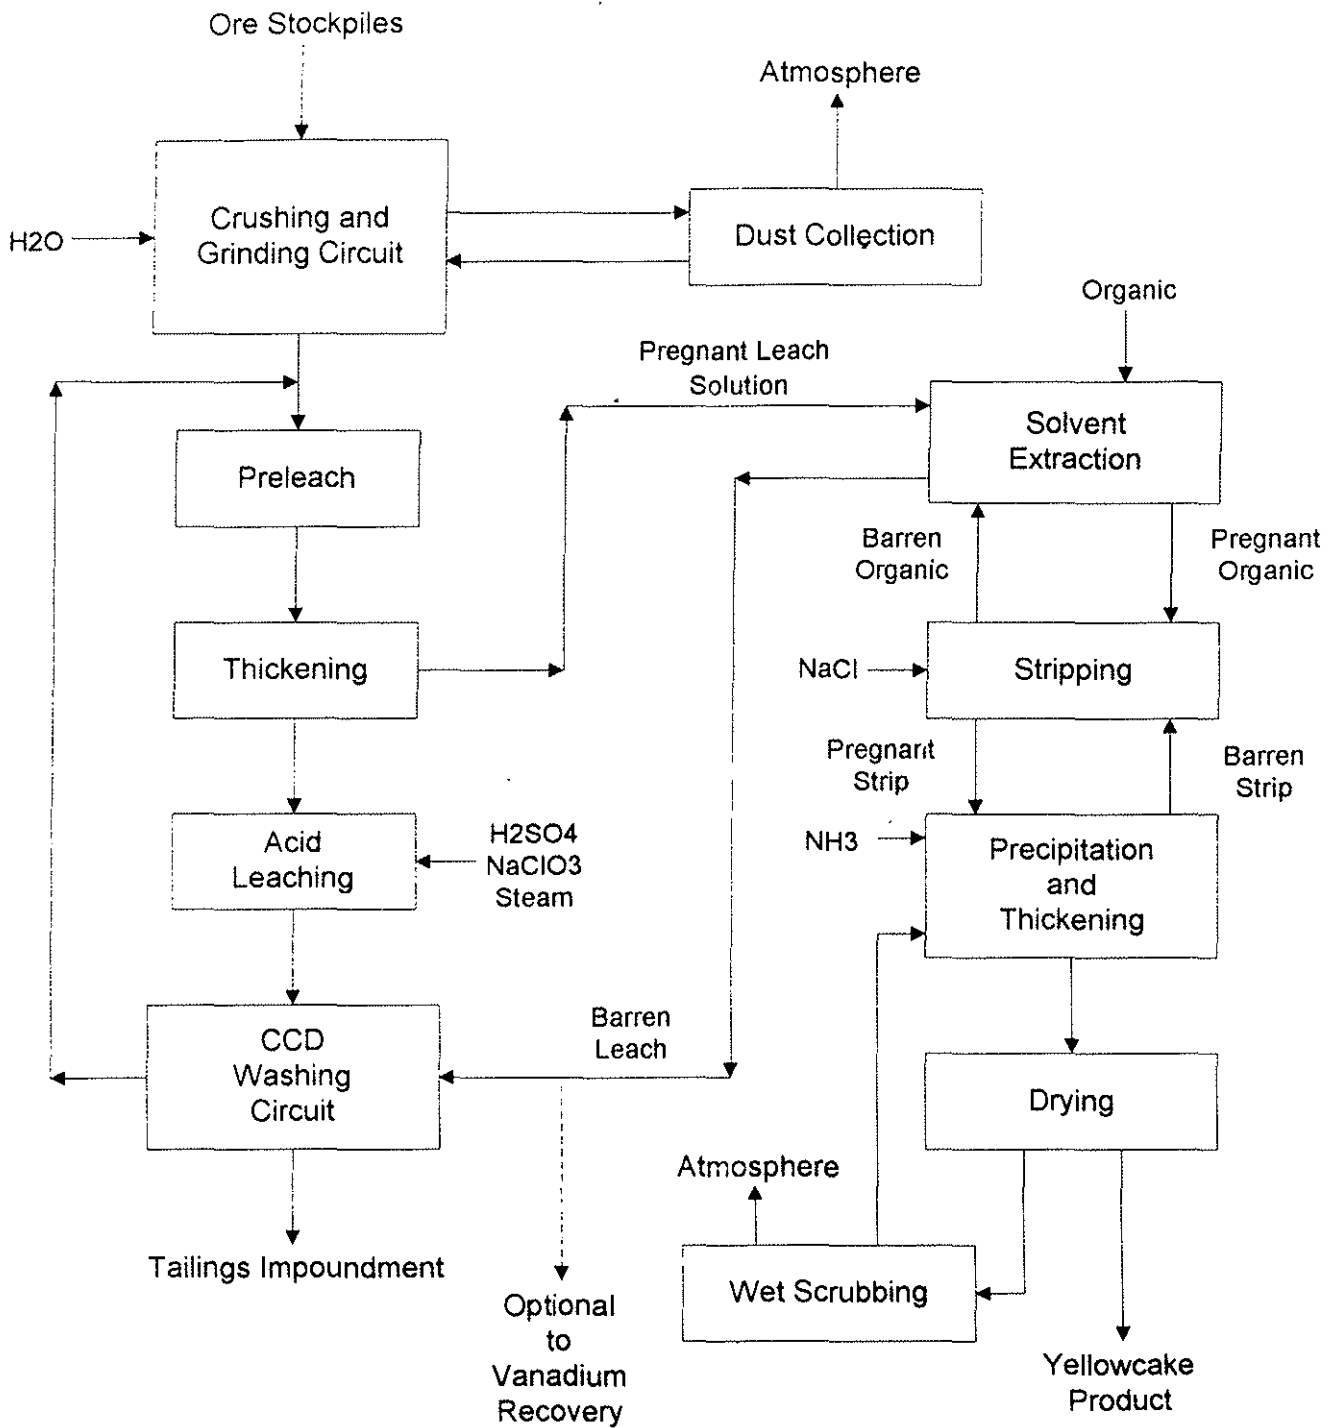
Ore Stockpiles

Atmosphere

H2O

Crushing and Grinding Circuit

Dust Collection

Organic

Pregnant Leach Solution

Preleach

Solvent Extraction

Barren Organic

Pregnant Organic

Thickening

NaCl

Stripping

Pregnant Strip

Barren Strip

Acid Leaching

H2SO4
NaClO3
Steam

NH3

Precipitation and Thickening

Barren Leach

CCD Washing Circuit

Drying

Atmosphere

Tailings Impoundment

Wet Scrubbing

Optional to Vanadium Recovery

Yellowcake Product